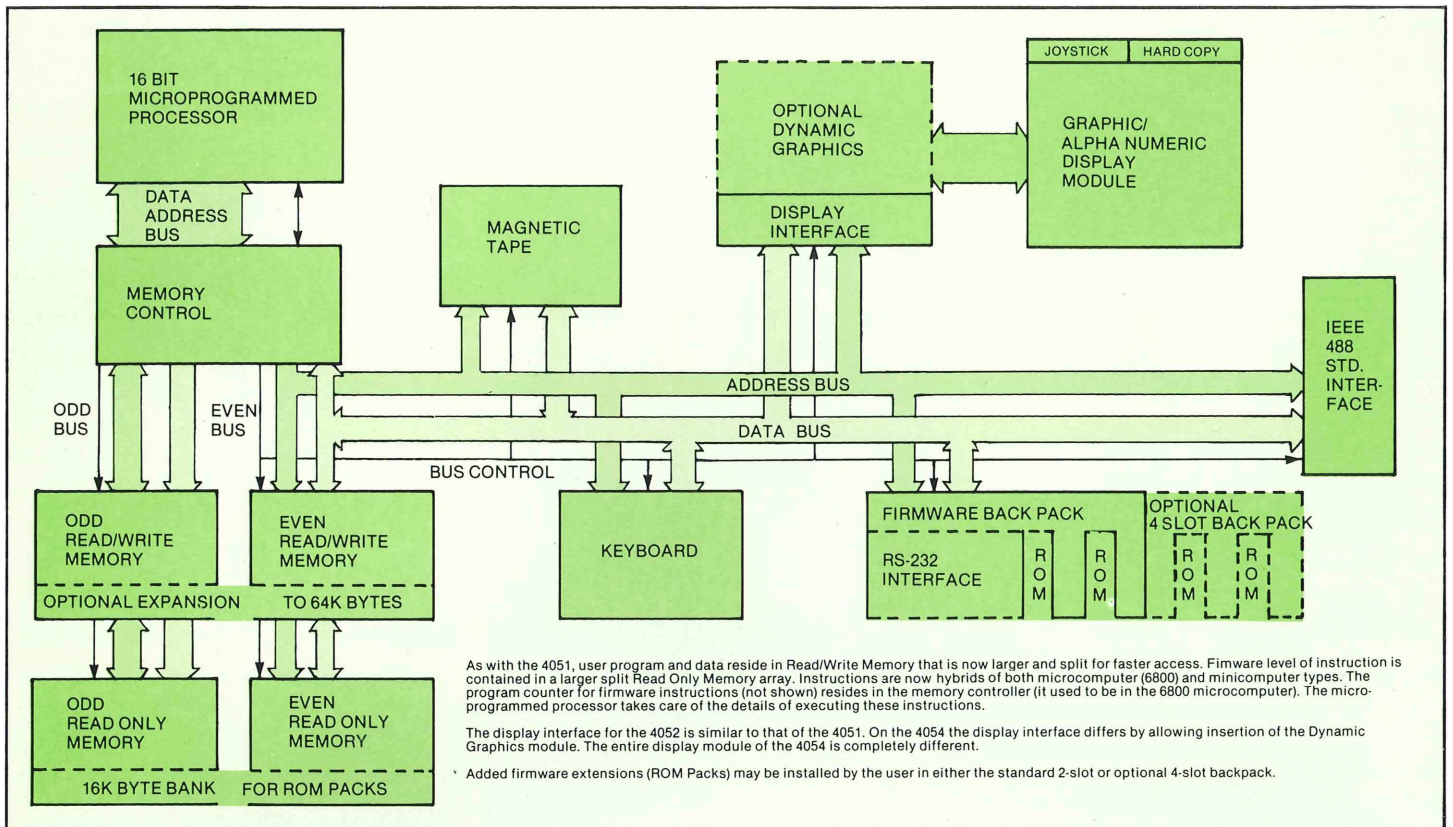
16 BIT MICROPROGRAMMED PROCESSOR

DATA ADDRESS BUS

MEMORY CONTROL

MAGNETIC TAPE

OPTIONAL DYNAMIC GRAPHICS

DISPLAY INTERFACE

JOYSTICK

HARD COPY

GRAPHIC/ ALPHA NUMERIC DISPLAY MODULE

IEEE 488 STD. INTERFACE

ADDRESS BUS

DATA BUS

BUS CONTROL

ODD BUS

EVEN BUS

ODD READ/WRITE MEMORY

EVEN READ/WRITE MEMORY

OPTIONAL EXPANSION TO 64K BYTES

KEYBOARD

FIRMWARE BACK PACK

RS-232 INTERFACE

ROM

ROM

OPTIONAL 4 SLOT BACK PACK

ROM

ROM

ODD READ ONLY MEMORY

EVEN READ ONLY MEMORY

16K BYTE BANK FOR ROM PACKS

As with the 4051, user program and data reside in Read/Write Memory that is now larger and split for faster access. Firmware level of instruction is contained in a larger split Read Only Memory array. Instructions are now hybrids of both microcomputer (6800) and minicomputer types. The program counter for firmware instructions (not shown) resides in the memory controller (it used to be in the 6800 microcomputer). The microprogrammed processor takes care of the details of executing these instructions.

The display interface for the 4052 is similar to that of the 4051. On the 4054 the display interface differs by allowing insertion of the Dynamic Graphics module. The entire display module of the 4054 is completely different.

Added firmware extensions (ROM Packs) may be installed by the user in either the standard 2-slot or optional 4-slot backpack.